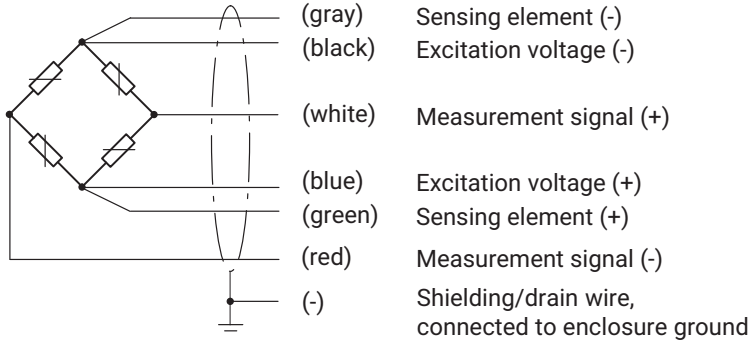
(gray) Sensing element (-)
(black) Excitation voltage (-)
(white) Measurement signal (+)
(blue) Excitation voltage (+)
(green) Sensing element (+)
(red) Measurement signal (-)
(-) Shielding/drain wire, connected to enclosure ground